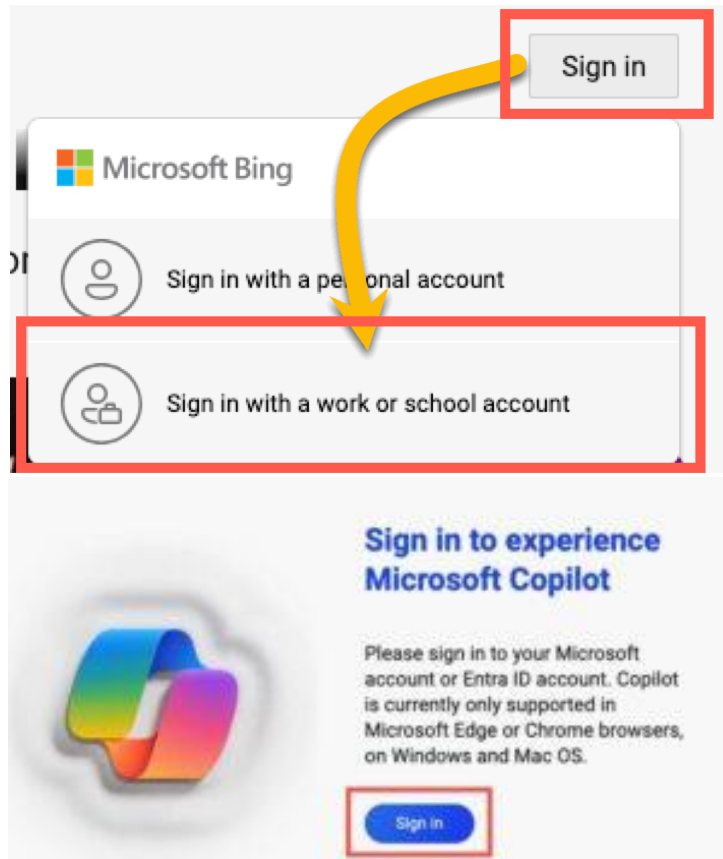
Sign in

Microsoft Bing

Sign in with a personal account

Sign in with a work or school account

Sign in to experience Microsoft Copilot

Please sign in to your Microsoft account or Entra ID account. Copilot is currently only supported in Microsoft Edge or Chrome browsers, on Windows and Mac OS.

Sign in